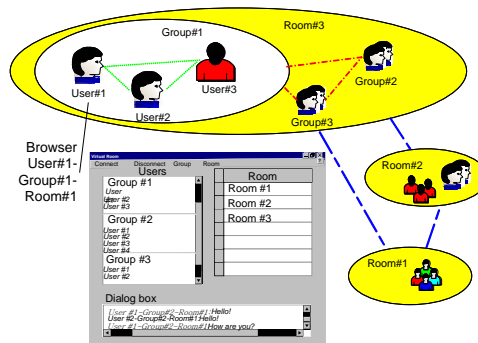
Room#3

Group#1

User#1

User#2

User#3

Group#2

Group#3

Browser User#1-Group#1-Room#1

Room#2

Room#1

Virtual Room

Connect Disconnect Group Room

Users

Group #1
User #1
User #2
User #3

Group #2
User #1
User #2
User #3
User #4

Group #3
User #1
User #2

| Room |
|---|
| Room #1 |
| Room #2 |
| Room #3 |

Dialog box

User #1-Group#2-Room#1:Hello!
User #2-Group#2-Room#1:Hello!
User #1-Group#2-Room#1:How are you?